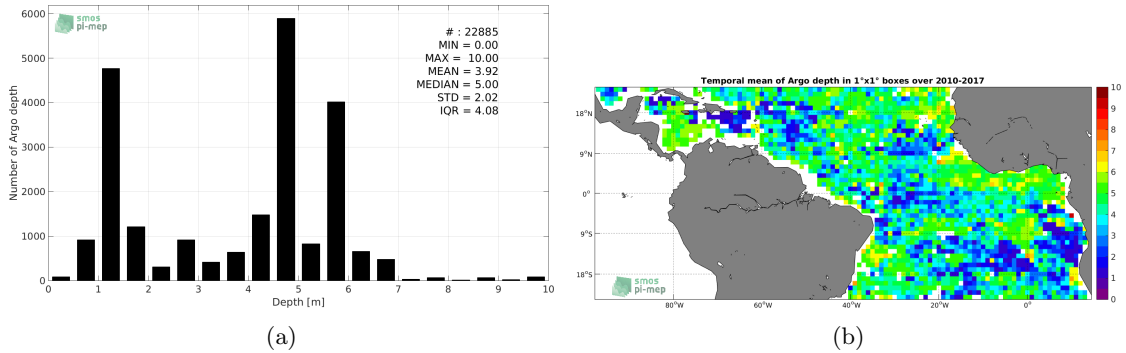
smos pi-mep

# : 22885
MIN = 0.00
MAX = 10.00
MEAN = 3.92
MEDIAN = 5.00
STD = 2.02
IQR = 4.08

Number of Argo depth

6000
5000
4000
3000
2000
1000
0

0 1 2 3 4 5 6 7 8 9 10

Depth [m]

(a)

Temporal mean of Argo depth in 1°x1° boxes over 2010-2017

18°N
9°N
0°
9°S
18°S

80°W 60°W 40°W 20°W 0°

smos pi-mep

10
9
8
7
6
5
4
3
2
1
0

(b)